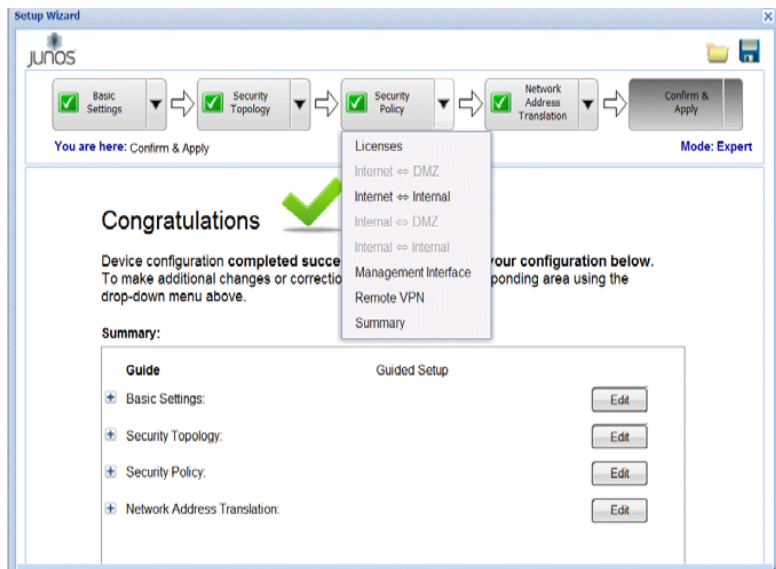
Setup Wizard

JUNOS

Basic Settings

Security Topology

Security Policy

Network Address Translation

Confirm & Apply

You are here: Confirm & Apply

Mode: Expert

Licenses
Internet ⇔ DMZ
Internet ⇔ Internal
Internal ⇔ DMZ
Internal ⇔ Internal
Management Interface
Remote VPN
Summary

Congratulations

Device configuration completed succe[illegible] your configuration below. To make additional changes or correctio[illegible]ponding area using the drop-down menu above.

Summary:

Guide Guided Setup

Basic Settings: Edit

Security Topology: Edit

Security Policy: Edit

Network Address Translation: Edit